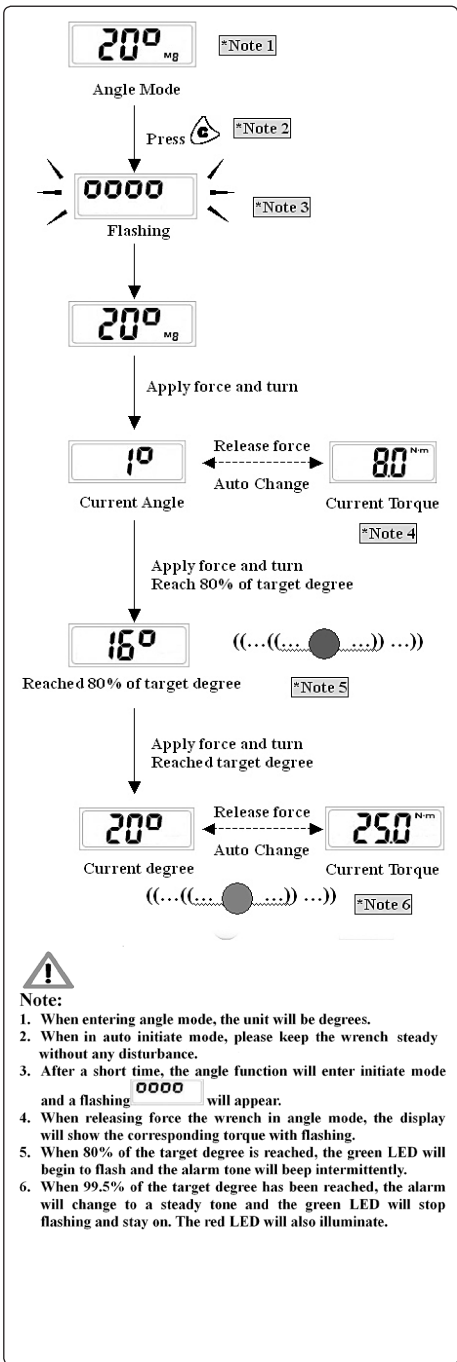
20° MG

*Note 1

Angle Mode

Press C *Note 2

0000

*Note 3

Flashing

20° MG

Apply force and turn

1°

Release force

Auto Change

8.0 N·m

Current Angle

Current Torque

*Note 4

Apply force and turn
Reach 80% of target degree

16°

((...((... ...)) ...))

Reached 80% of target degree

*Note 5

Apply force and turn
Reached target degree

20°

Release force

Auto Change

25.0 N·m

Current degree

Current Torque

((...((... ...)) ...))

*Note 6

Note:
1. When entering angle mode, the unit will be degrees.
2. When in auto initiate mode, please keep the wrench steady without any disturbance.
3. After a short time, the angle function will enter initiate mode and a flashing 0000 will appear.
4. When releasing force the wrench in angle mode, the display will show the corresponding torque with flashing.
5. When 80% of the target degree is reached, the green LED will begin to flash and the alarm tone will beep intermittently.
6. When 99.5% of the target degree has been reached, the alarm will change to a steady tone and the green LED will stop flashing and stay on. The red LED will also illuminate.